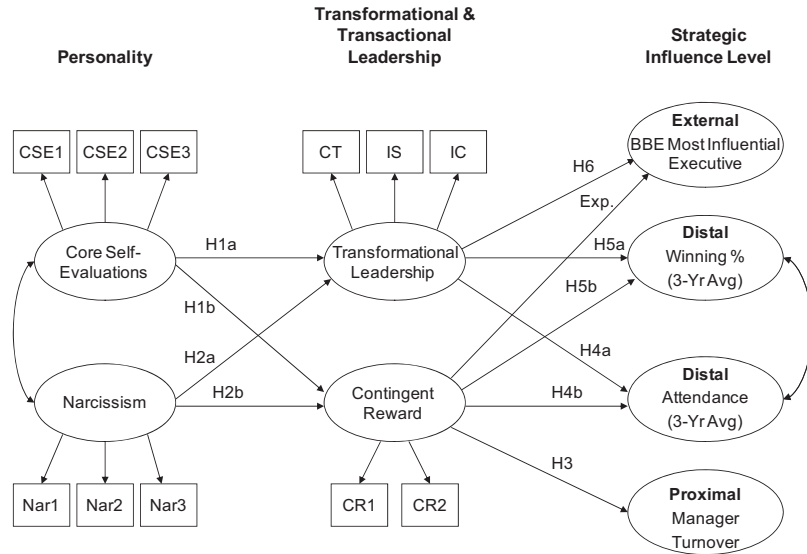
Personality

Transformational & Transactional Leadership

Strategic Influence Level

CSE1
CSE2
CSE3

CT
IS
IC

External
BBE Most Influential Executive

H6

Exp.

Core Self-Evaluations

H1a

Transformational Leadership

H5a

Distal
Winning %
(3-Yr Avg)

H1b

H5b

H2a

H4a

Narcissism

H2b

Contingent Reward

H4b

Distal
Attendance
(3-Yr Avg)

H3

Nar1
Nar2
Nar3

CR1
CR2

Proximal
Manager
Turnover